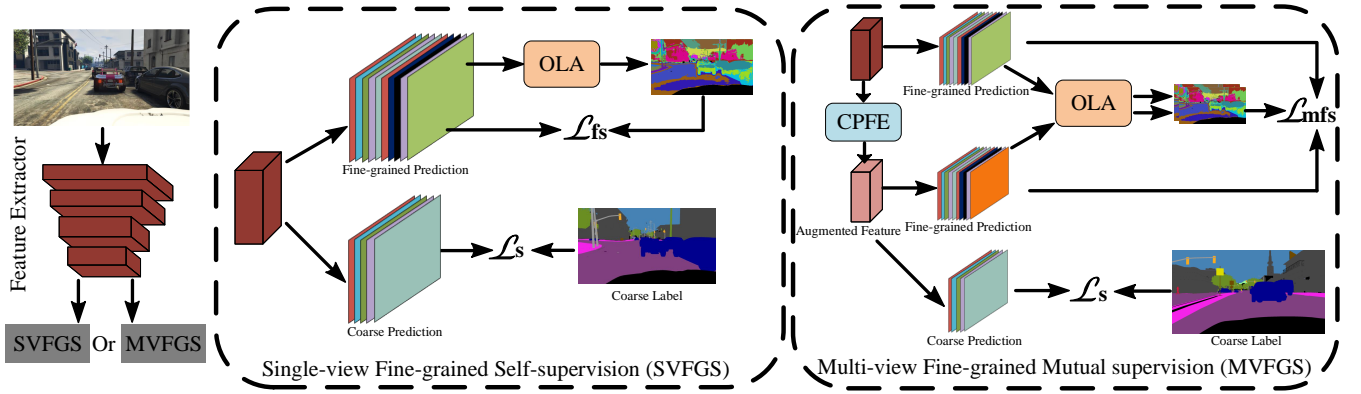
Feature Extractor

SVFGS Or MVFGS

OLA

Fine-grained Prediction

$\mathcal{L}_{fs}$

Coarse Prediction

$\mathcal{L}_{s}$

Coarse Label

Single-view Fine-grained Self-supervision (SVFGS)

CPFE

Fine-grained Prediction

OLA

$\mathcal{L}_{mfs}$

Augmented Feature

Fine-grained Prediction

$\mathcal{L}_{s}$

Coarse Prediction

Coarse Label

Multi-view Fine-grained Mutual supervision (MVFGS)